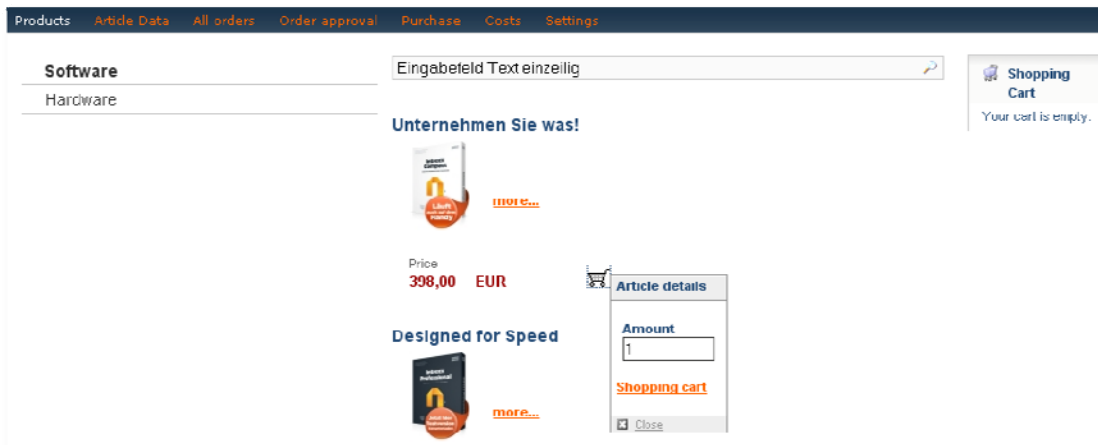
Products Article Data All orders Order approval Purchase Costs Settings

Software
Hardware

Eingabefeld Text einzeilig

Shopping Cart
Your cart is empty.

Unternehmen Sie was!

more...

Price
398,00 EUR

Article details
Amount
1
Shopping cart
Close

Designed for Speed

more...